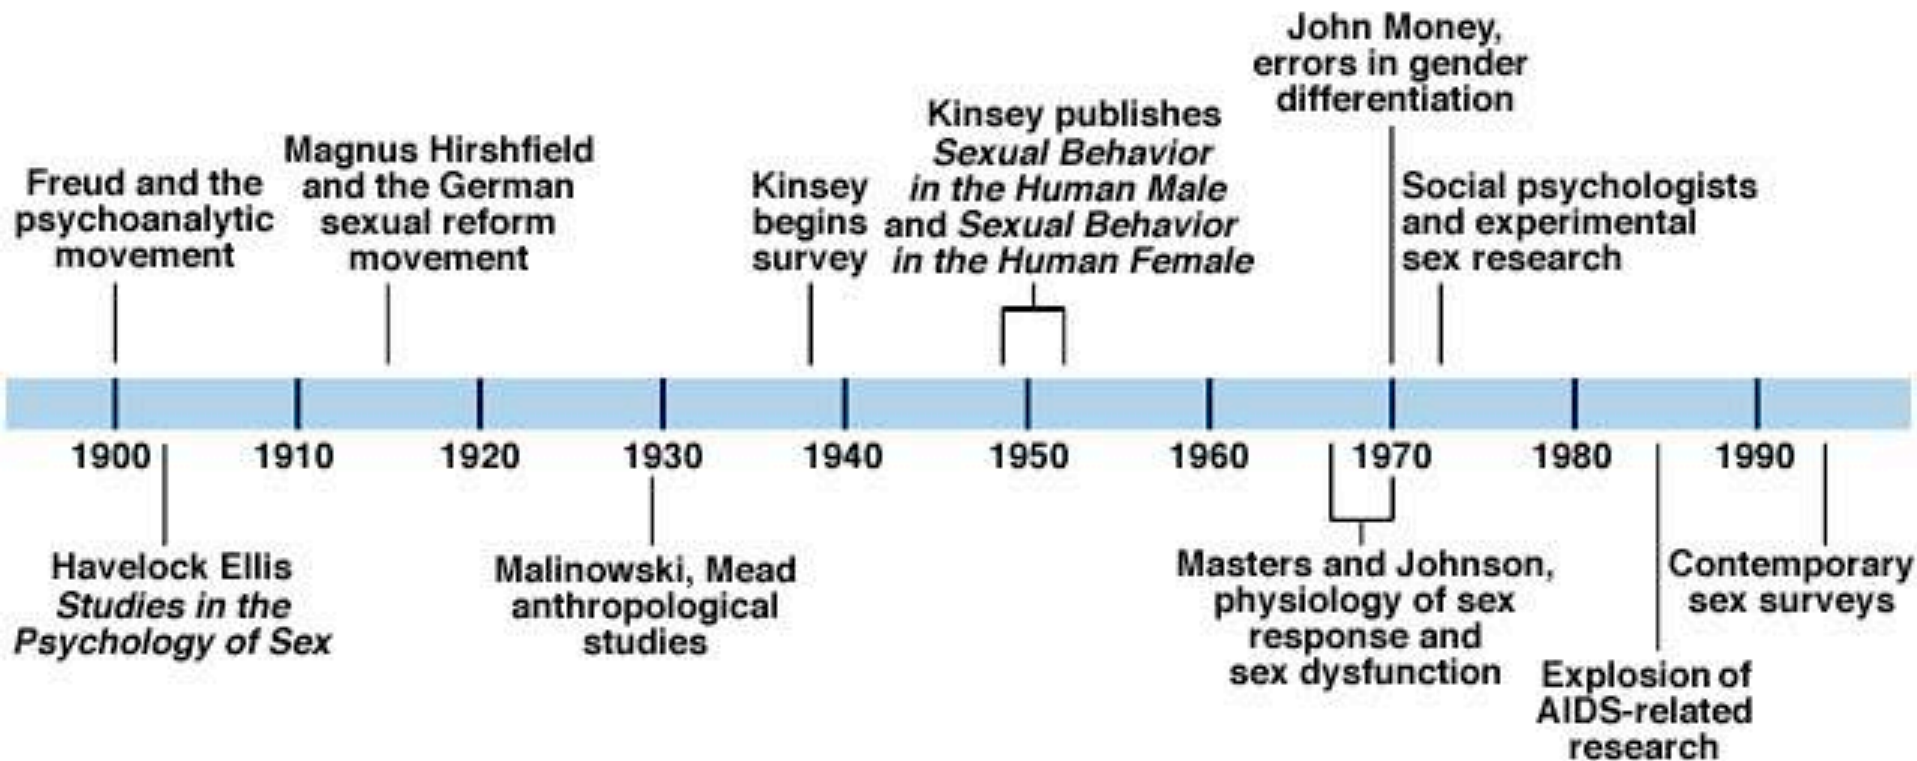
Freud and the psychoanalytic movement

Magnus Hirshfield and the German sexual reform movement

Kinsey begins survey

Kinsey publishes *Sexual Behavior in the Human Male* and *Sexual Behavior in the Human Female*

John Money, errors in gender differentiation

Social psychologists and experimental sex research

1900 1910 1920 1930 1940 1950 1960 1970 1980 1990

Havelock Ellis *Studies in the Psychology of Sex*

Malinowski, Mead anthropological studies

Masters and Johnson, physiology of sex response and sex dysfunction

Explosion of AIDS-related research

Contemporary sex surveys